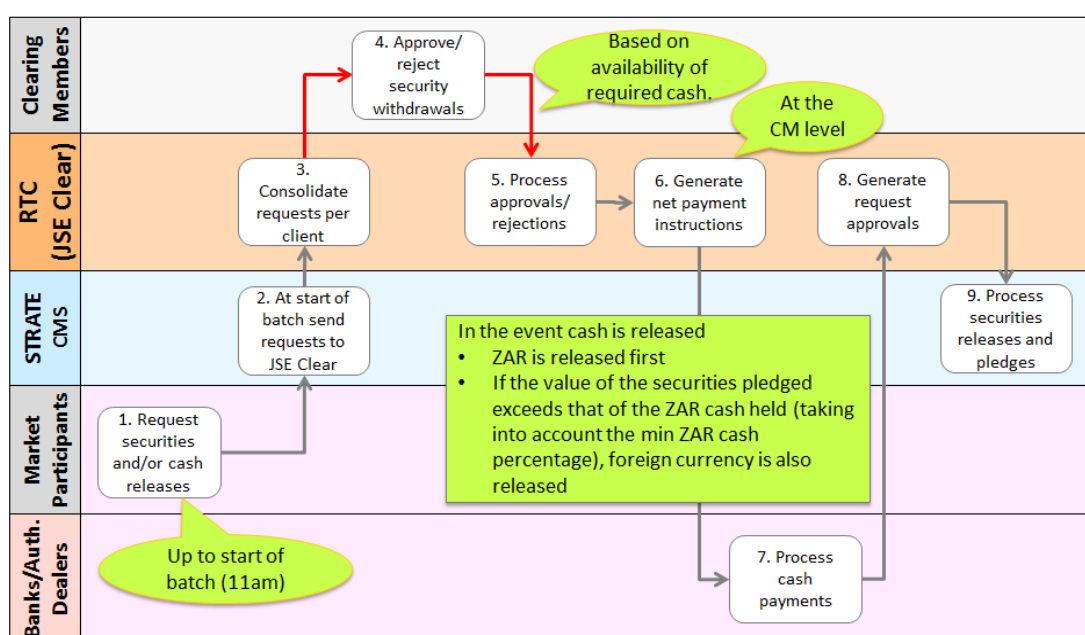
Clearing Members

RTC (JSE Clear)

STRATE CMS

Market Participants

Banks/Auth. Dealers

4. Approve/ reject security withdrawals

Based on availability of required cash.

At the CM level

3. Consolidate requests per client

5. Process approvals/ rejections

6. Generate net payment instructions

8. Generate request approvals

2. At start of batch send requests to JSE Clear

9. Process securities releases and pledges

In the event cash is released
• ZAR is released first
• If the value of the securities pledged exceeds that of the ZAR cash held (taking into account the min ZAR cash percentage), foreign currency is also released

1. Request securities and/or cash releases

Up to start of batch (11am)

7. Process cash payments